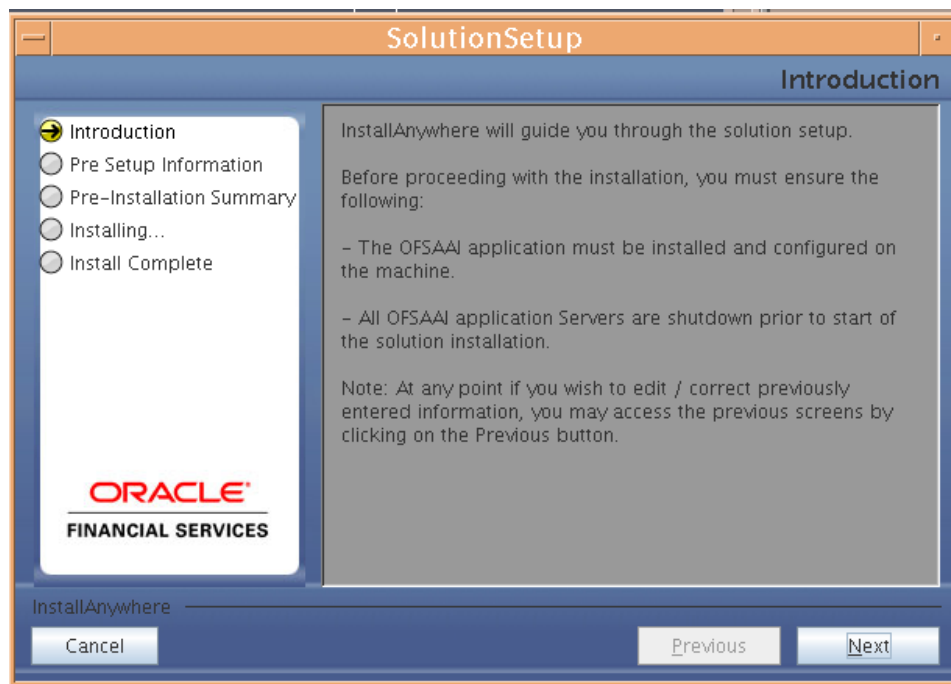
SolutionSetup

Introduction

Introduction
Pre Setup Information
Pre-Installation Summary
Installing...
Install Complete

ORACLE
FINANCIAL SERVICES

InstallAnywhere will guide you through the solution setup.

Before proceeding with the installation, you must ensure the following:

- The OFSAAI application must be installed and configured on the machine.

- All OFSAAI application Servers are shutdown prior to start of the solution installation.

Note: At any point if you wish to edit / correct previously entered information, you may access the previous screens by clicking on the Previous button.

InstallAnywhere

Cancel

Previous

Next